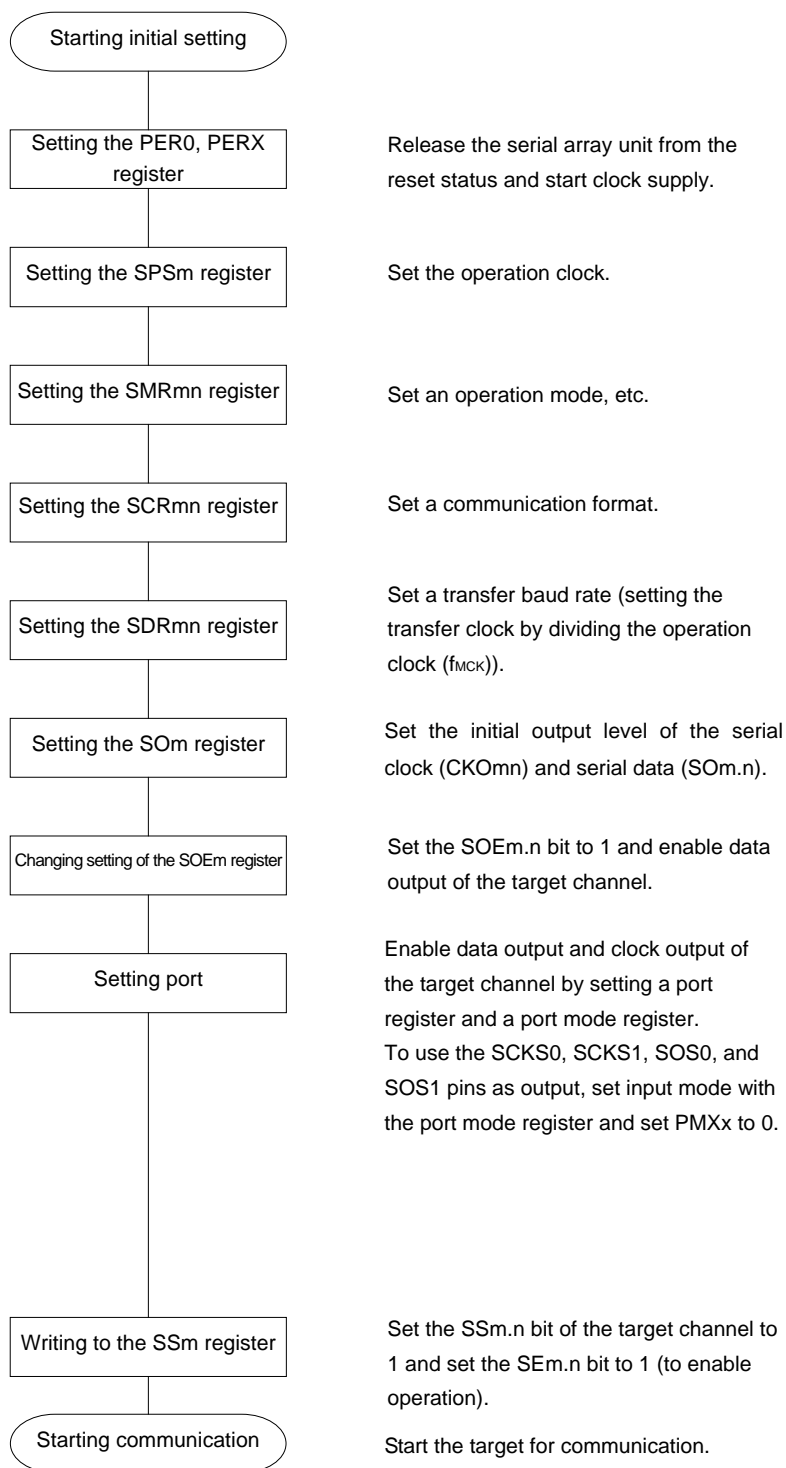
Starting initial setting

Setting the PER0, PERX register

Release the serial array unit from the reset status and start clock supply.

Setting the SPSm register

Set the operation clock.

Setting the SMRmn register

Set an operation mode, etc.

Setting the SCRmn register

Set a communication format.

Setting the SDRmn register

Set a transfer baud rate (setting the transfer clock by dividing the operation clock ($f_{MCK}$)).

Setting the SOm register

Set the initial output level of the serial clock (CKOmn) and serial data (SOm.n).

Changing setting of the SOEm register

Set the SOEm.n bit to 1 and enable data output of the target channel.

Setting port

Enable data output and clock output of the target channel by setting a port register and a port mode register.
To use the SCKS0, SCKS1, SOS0, and SOS1 pins as output, set input mode with the port mode register and set PMXx to 0.

Writing to the SSm register

Set the SSm.n bit of the target channel to 1 and set the SEm.n bit to 1 (to enable operation).

Starting communication

Start the target for communication.